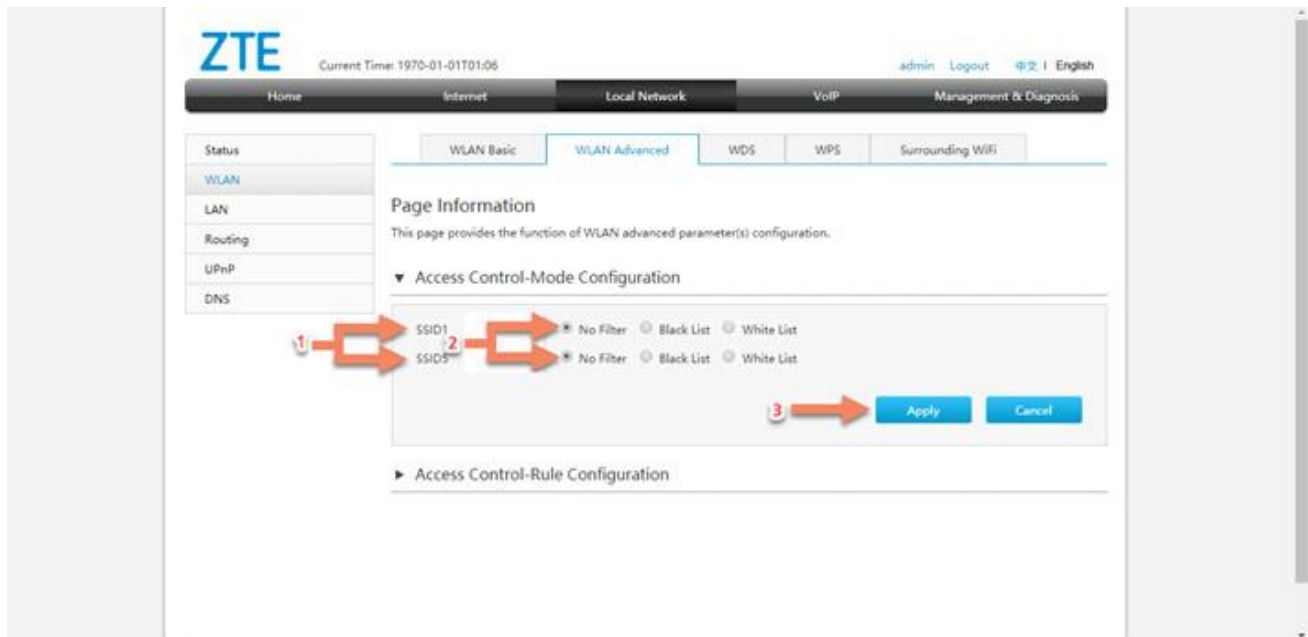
ZTE Current Time: 1970-01-01T01:06

admin Logout 中文 | English

Home Internet Local Network VoIP Management & Diagnosis

Status
WLAN
LAN
Routing
UPnP
DNS

WLAN Basic WLAN Advanced WDS WPS Surrounding WiFi

Page Information

This page provides the function of WLAN advanced parameter(s) configuration.

▼ Access Control-Mode Configuration

1 2

SSID1 No Filter Black List White List

SSID5 No Filter Black List White List

3

Apply Cancel

► Access Control-Rule Configuration